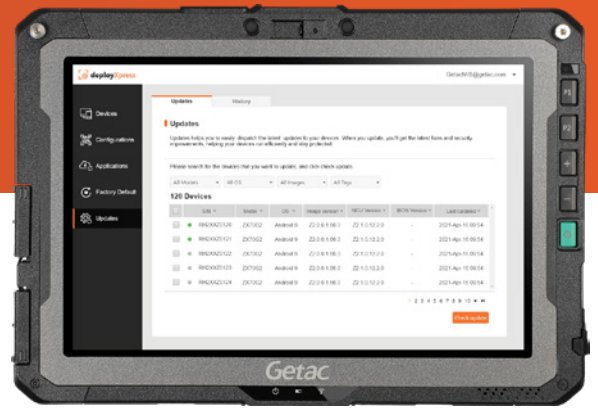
deployXpress

GetacMIS@getac.com

Devices
Configurations
Applications
Factory Default
Updates

Updates
History

Updates

Updates helps you to easily dispatch the latest updates to your devices. When you update, you'll get the latest fixes and security improvements, helping your devices run efficiently and stay protected.

Please search for the devices that you want to update, and click check update.

All Models
All OS
All Images
All Tags

120 Devices

| | S/N | Model | OS | Image Version | MCU Version | BIOS Version | Last Updated |
|---|---|---|---|---|---|---|---|
| | RHZXXZ3120 | ZX70G2 | Android 9 | Z2.0.0.6.0 | Z2.1.0.12.2.0 | - | 2021-Apr-15 06:54 |
| | RHZXXZ3121 | ZX70G2 | Android 9 | Z2.0.0.6.0 | Z2.1.0.12.2.0 | - | 2021-Apr-15 06:54 |
| | RHZXXZ3122 | ZX70G2 | Android 9 | Z2.0.0.6.0 | Z2.1.0.12.2.0 | - | 2021-Apr-15 06:54 |
| | RHZXXZ3123 | ZX70G2 | Android 9 | Z2.0.0.6.0 | Z2.1.0.12.2.0 | - | 2021-Apr-15 06:54 |
| | RHZXXZ3124 | ZX70G2 | Android 9 | Z2.0.0.6.0 | Z2.1.0.12.2.0 | - | 2021-Apr-15 06:54 |

1 2 3 4 5 6 7 8 9 10

Check update

Getac

F1
F2
+
–